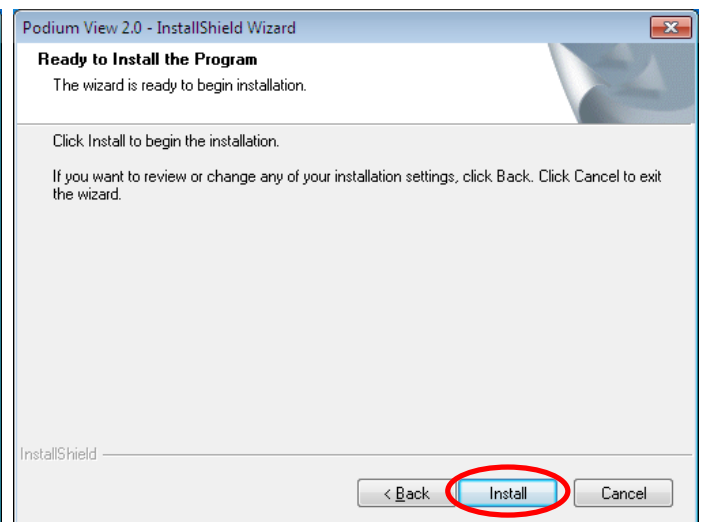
Podium View 2.0 - InstallShield Wizard

Ready to Install the Program

The wizard is ready to begin installation.

Click Install to begin the installation.

If you want to review or change any of your installation settings, click Back. Click Cancel to exit the wizard.

InstallShield

< Back

Install

Cancel